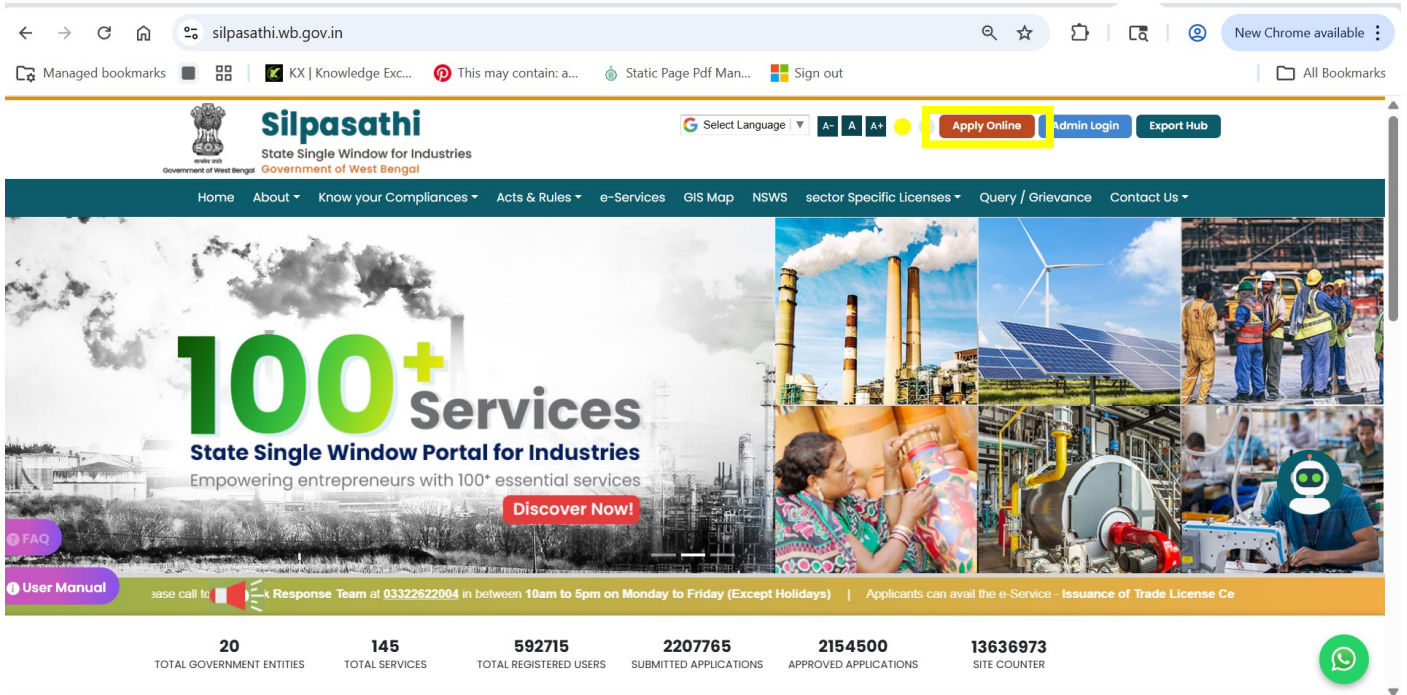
silpasathi.wb.gov.in

New Chrome available

Managed bookmarks | KX | Knowledge Exc... | This may contain: a... | Static Page Pdf Man... | Sign out | All Bookmarks

सत्यमेव जयते
Government of West Bengal

Silpasathi
State Single Window for Industries
Government of West Bengal

Select Language ▼ A- A A+

Apply Online | Admin Login | Export Hub

Home | About ▾ | Know your Compliances ▾ | Acts & Rules ▾ | e-Services | GIS Map | NSWS | sector Specific Licenses ▾ | Query / Grievance | Contact Us ▾

$100^{+}$ Services
State Single Window Portal for Industries
Empowering entrepreneurs with 100+ essential services

Discover Now!

FAQ

User Manual

ease call to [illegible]k Response Team at 03322622004 in between 10am to 5pm on Monday to Friday (Except Holidays) | Applicants can avail the e-Service - Issuance of Trade License Ce

| 20 | 145 | 592715 | 2207765 | 2154500 | 13636973 |
|---|---|---|---|---|---|
| TOTAL GOVERNMENT ENTITIES | TOTAL SERVICES | TOTAL REGISTERED USERS | SUBMITTED APPLICATIONS | APPROVED APPLICATIONS | SITE COUNTER |